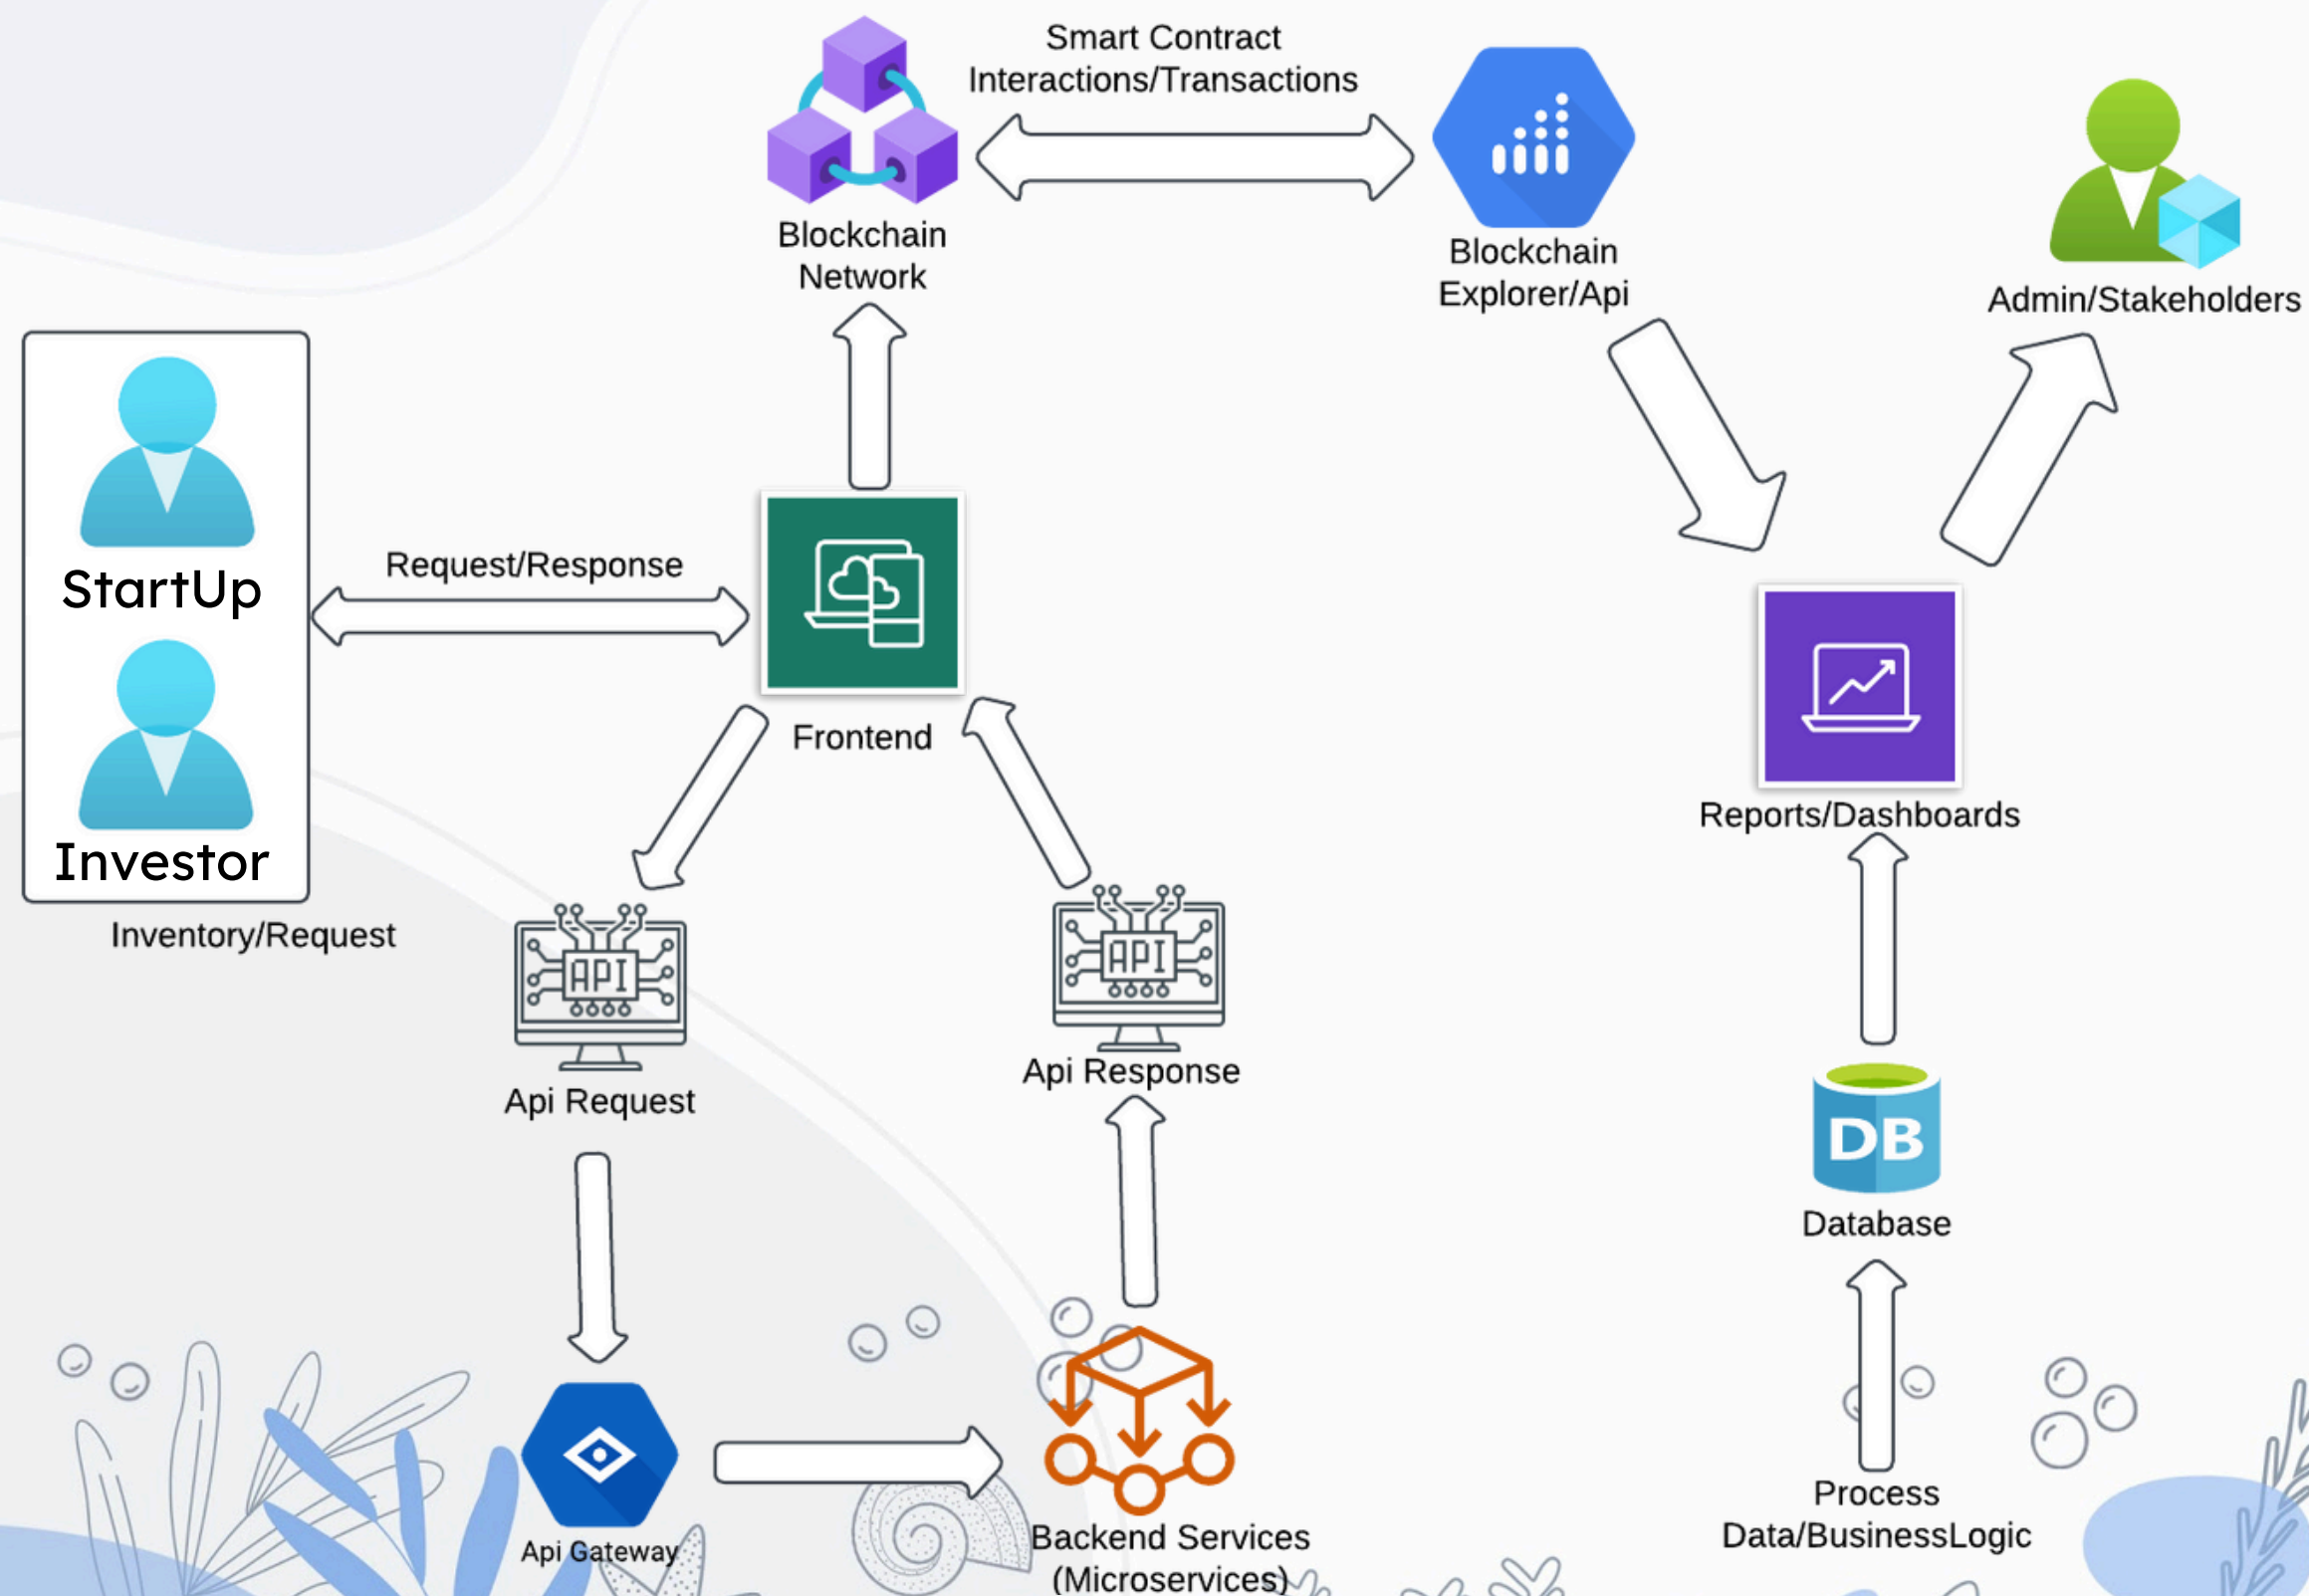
Smart Contract Interactions/Transactions

Blockchain Network

Blockchain Explorer/Api

Admin/Stakeholders

StartUp

Investor

Inventory/Request

Request/Response

Frontend

Reports/Dashboards

API

API

Api Request

Api Response

Database

DB

Api Gateway

Backend Services (Microservices)

Process Data/BusinessLogic